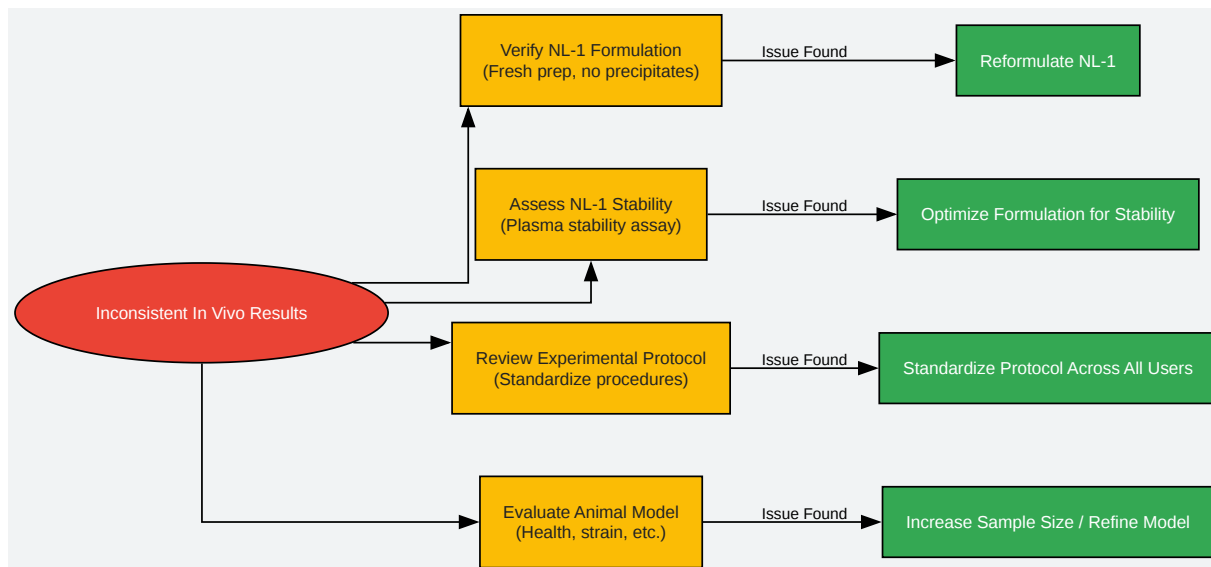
Verify NL-1 Formulation
(Fresh prep, no precipitates)

Issue Found

Reformulate NL-1

Assess NL-1 Stability
(Plasma stability assay)

Issue Found

Optimize Formulation for Stability

Inconsistent In Vivo Results

Review Experimental Protocol
(Standardize procedures)

Issue Found

Standardize Protocol Across All Users

Evaluate Animal Model
(Health, strain, etc.)

Issue Found

Increase Sample Size / Refine Model